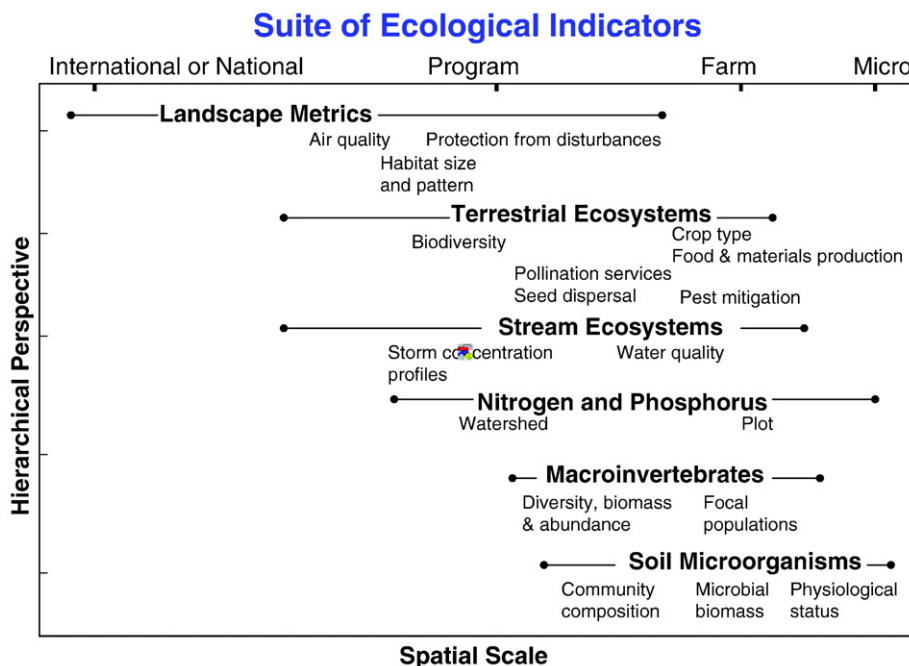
Suite of Ecological Indicators

International or National

Program

Farm

Micro

Hierarchical Perspective

Landscape Metrics

Air quality

Protection from disturbances

Habitat size and pattern

Terrestrial Ecosystems

Biodiversity

Crop type

Food & materials production

Pollination services

Seed dispersal

Pest mitigation

Stream Ecosystems

Storm concentration profiles

Water quality

Nitrogen and Phosphorus

Watershed

Plot

Macroinvertebrates

Diversity, biomass & abundance

Focal populations

Soil Microorganisms

Community composition

Microbial biomass

Physiological status

Spatial Scale